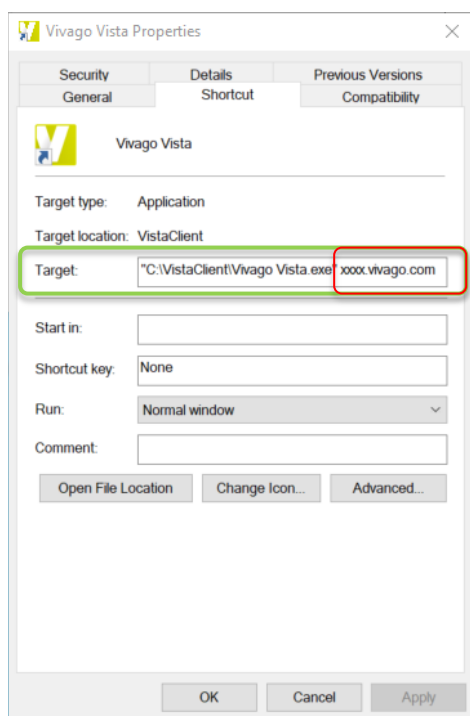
Vivago Vista Properties

Security
Details
Previous Versions
General
Shortcut
Compatibility

Vivago Vista

Target type: Application

Target location: VistaClient

Target: "C:\VistaClient\Vivago Vista.exe" xxxx.vivago.com

Start in:

Shortcut key: None

Run: Normal window

Comment:

Open File Location
Change Icon...
Advanced...

OK
Cancel
Apply